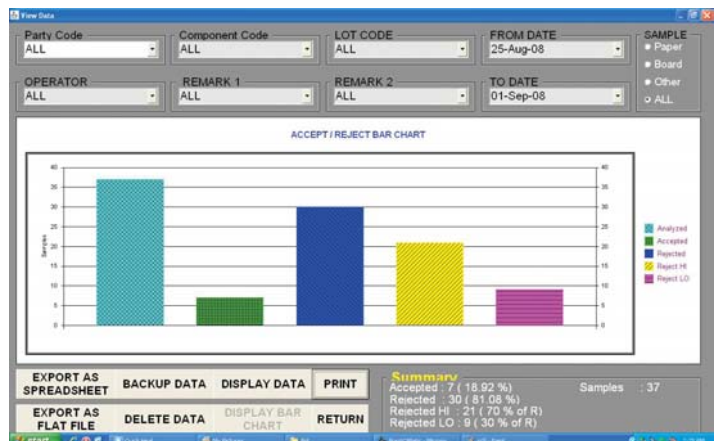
View Data

Party Code
ALL

Component Code
ALL

LOT CODE
ALL

FROM DATE
25-Aug-08

SAMPLE
Paper
Board
Other
ALL

OPERATOR
ALL

REMARK 1
ALL

REMARK 2
ALL

TO DATE
01-Sep-08

ACCEPT / REJECT BAR CHART

40
35
30
25
20
15
10
5
0

Samples

Analyzed
Accepted
Rejected
Reject HI
Reject LO

EXPORT AS SPREADSHEET
BACKUP DATA
DISPLAY DATA
PRINT
EXPORT AS FLAT FILE
DELETE DATA
DISPLAY BAR CHART
RETURN

Summary
Accepted : 7 ( 18.92 %)
Rejected : 30 ( 81.08 %)
Rejected HI : 21 ( 70 % of R)
Rejected LO : 9 ( 30 % of R)
Samples : 37

start